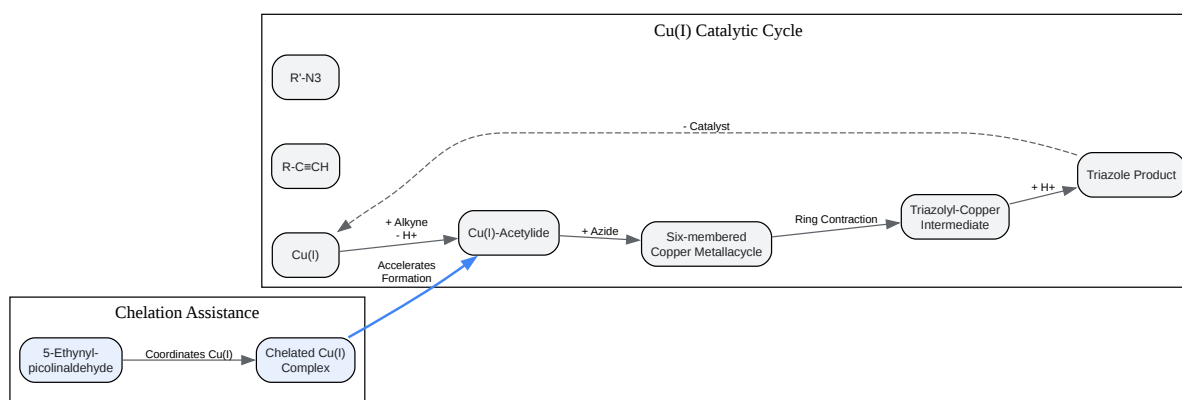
Cu(I) Catalytic Cycle

R'-N3

R-C≡CH

- Catalyst

Triazole Product

+ H+

Triazolyl-Copper Intermediate

Ring Contraction

+ Alkyne
- H+

Cu(I)

Cu(I)-Acetylide

+ Azide

Six-membered Copper Metallacycle

Accelerates Formation

Chelation Assistance

5-Ethynyl-picolinaldehyde

Coordinates Cu(I)

Chelated Cu(I) Complex